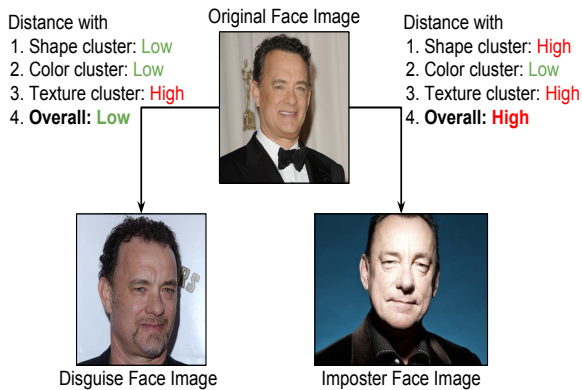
Original Face Image

Distance with
1. Shape cluster: Low
2. Color cluster: Low
3. Texture cluster: High
4. **Overall: Low**

Distance with
1. Shape cluster: High
2. Color cluster: Low
3. Texture cluster: High
4. **Overall: High**

Disguise Face Image

Imposter Face Image